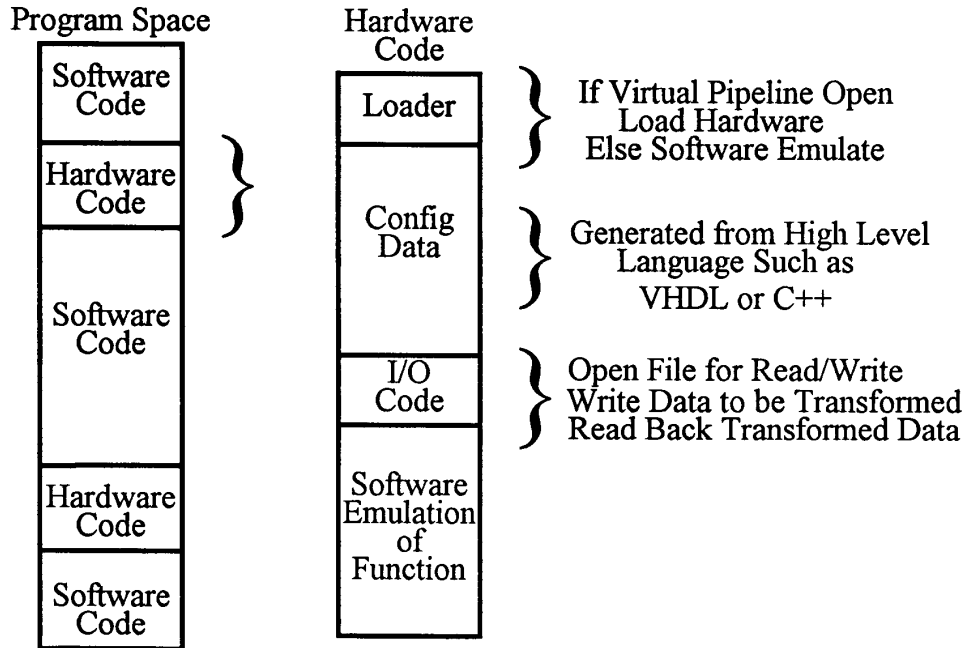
Program Space

Software Code

Hardware Code

Software Code

Hardware Code

Software Code

Hardware Code

Loader

If Virtual Pipeline Open Load Hardware Else Software Emulate

Config Data

Generated from High Level Language Such as VHDL or C++

I/O Code

Open File for Read/Write Write Data to be Transformed Read Back Transformed Data

Software Emulation of Function